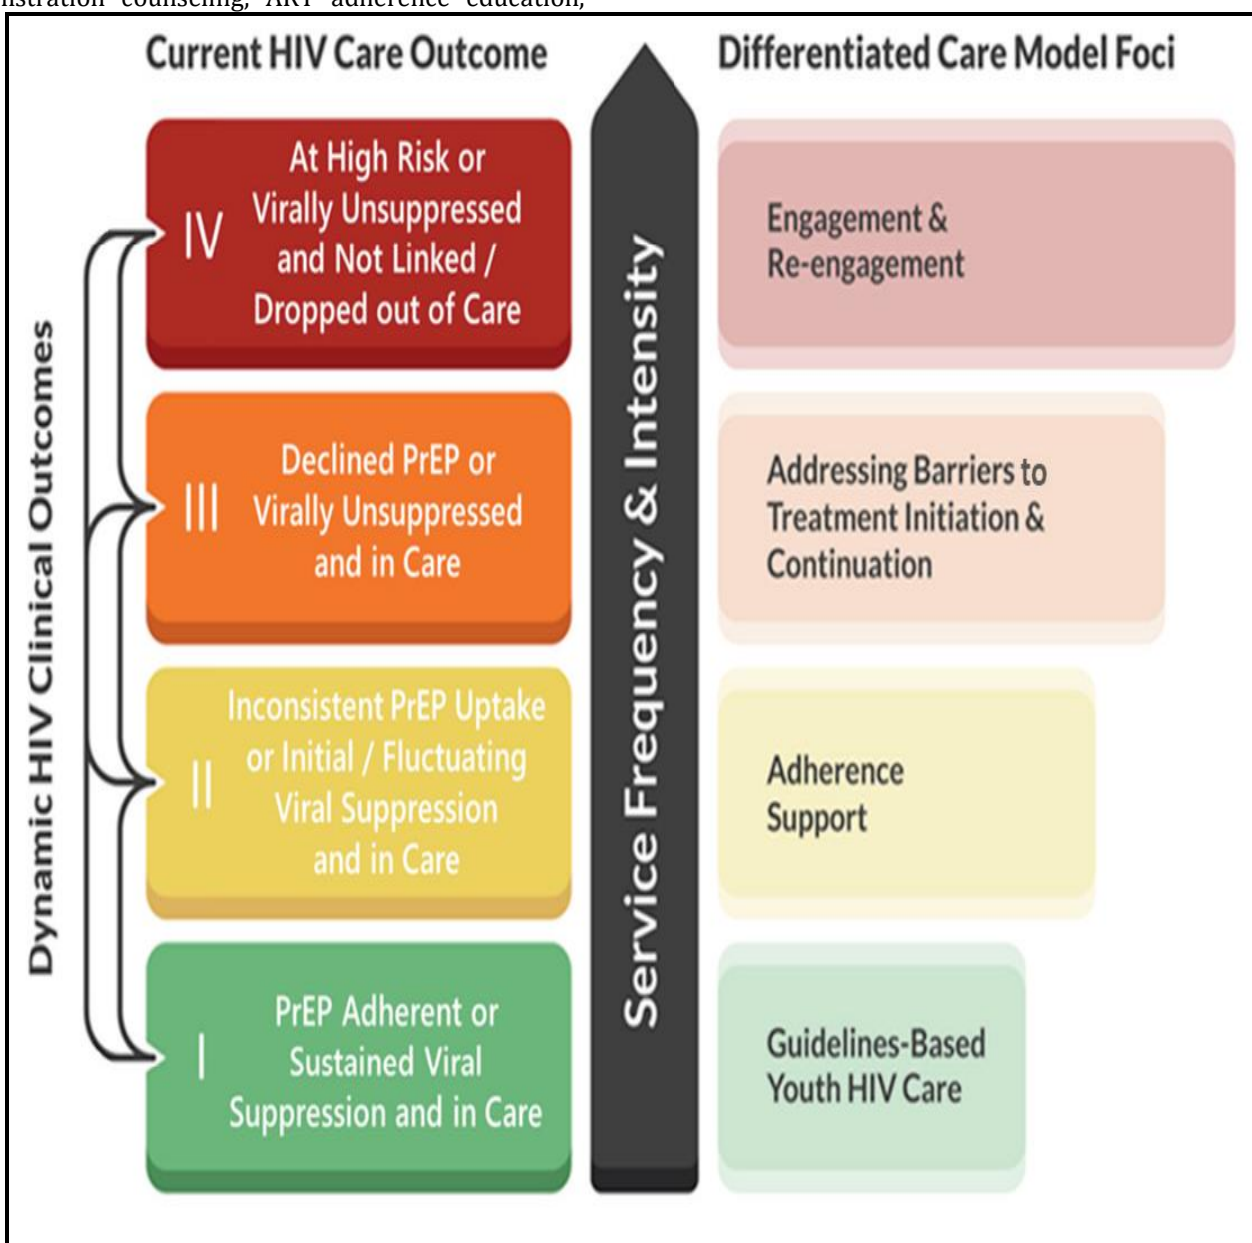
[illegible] counseling, ART adherence education,

Current HIV Care Outcome

Differentiated Care Model Foci

Dynamic HIV Clinical Outcomes

IV At High Risk or Virally Unsuppressed and Not Linked / Dropped out of Care

III Declined PrEP or Virally Unsuppressed and in Care

II Inconsistent PrEP Uptake or Initial / Fluctuating Viral Suppression and in Care

I PrEP Adherent or Sustained Viral Suppression and in Care

Service Frequency & Intensity

Engagement & Re-engagement

Addressing Barriers to Treatment Initiation & Continuation

Adherence Support

Guidelines-Based Youth HIV Care